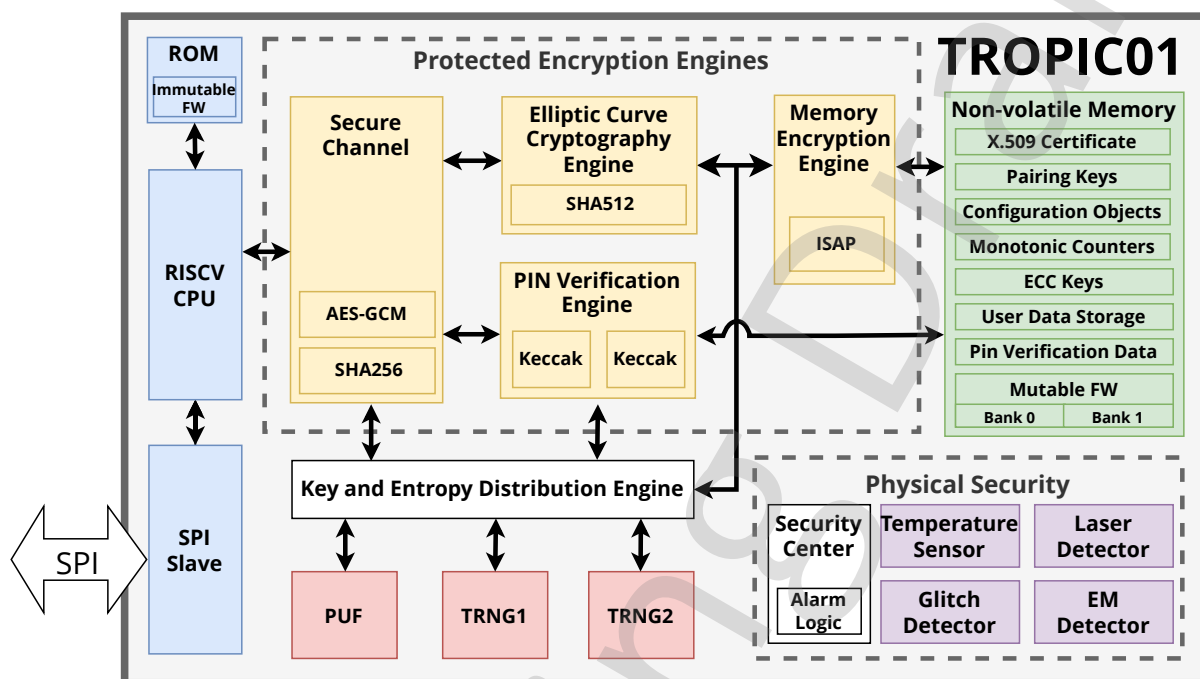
TROPIC01

ROM
Immutable FW

RISCV CPU

SPI Slave

SPI

Protected Encryption Engines

Secure Channel
AES-GCM
SHA256

Elliptic Curve Cryptography Engine
SHA512

PIN Verification Engine
Keccak
Keccak

Memory Encryption Engine
ISAP

Non-volatile Memory
X.509 Certificate
Pairing Keys
Configuration Objects
Monotonic Counters
ECC Keys
User Data Storage
Pin Verification Data
Mutable FW
Bank 0
Bank 1

Key and Entropy Distribution Engine

PUF
TRNG1
TRNG2

Physical Security
Security Center
Alarm Logic
Temperature Sensor
Laser Detector
Glitch Detector
EM Detector